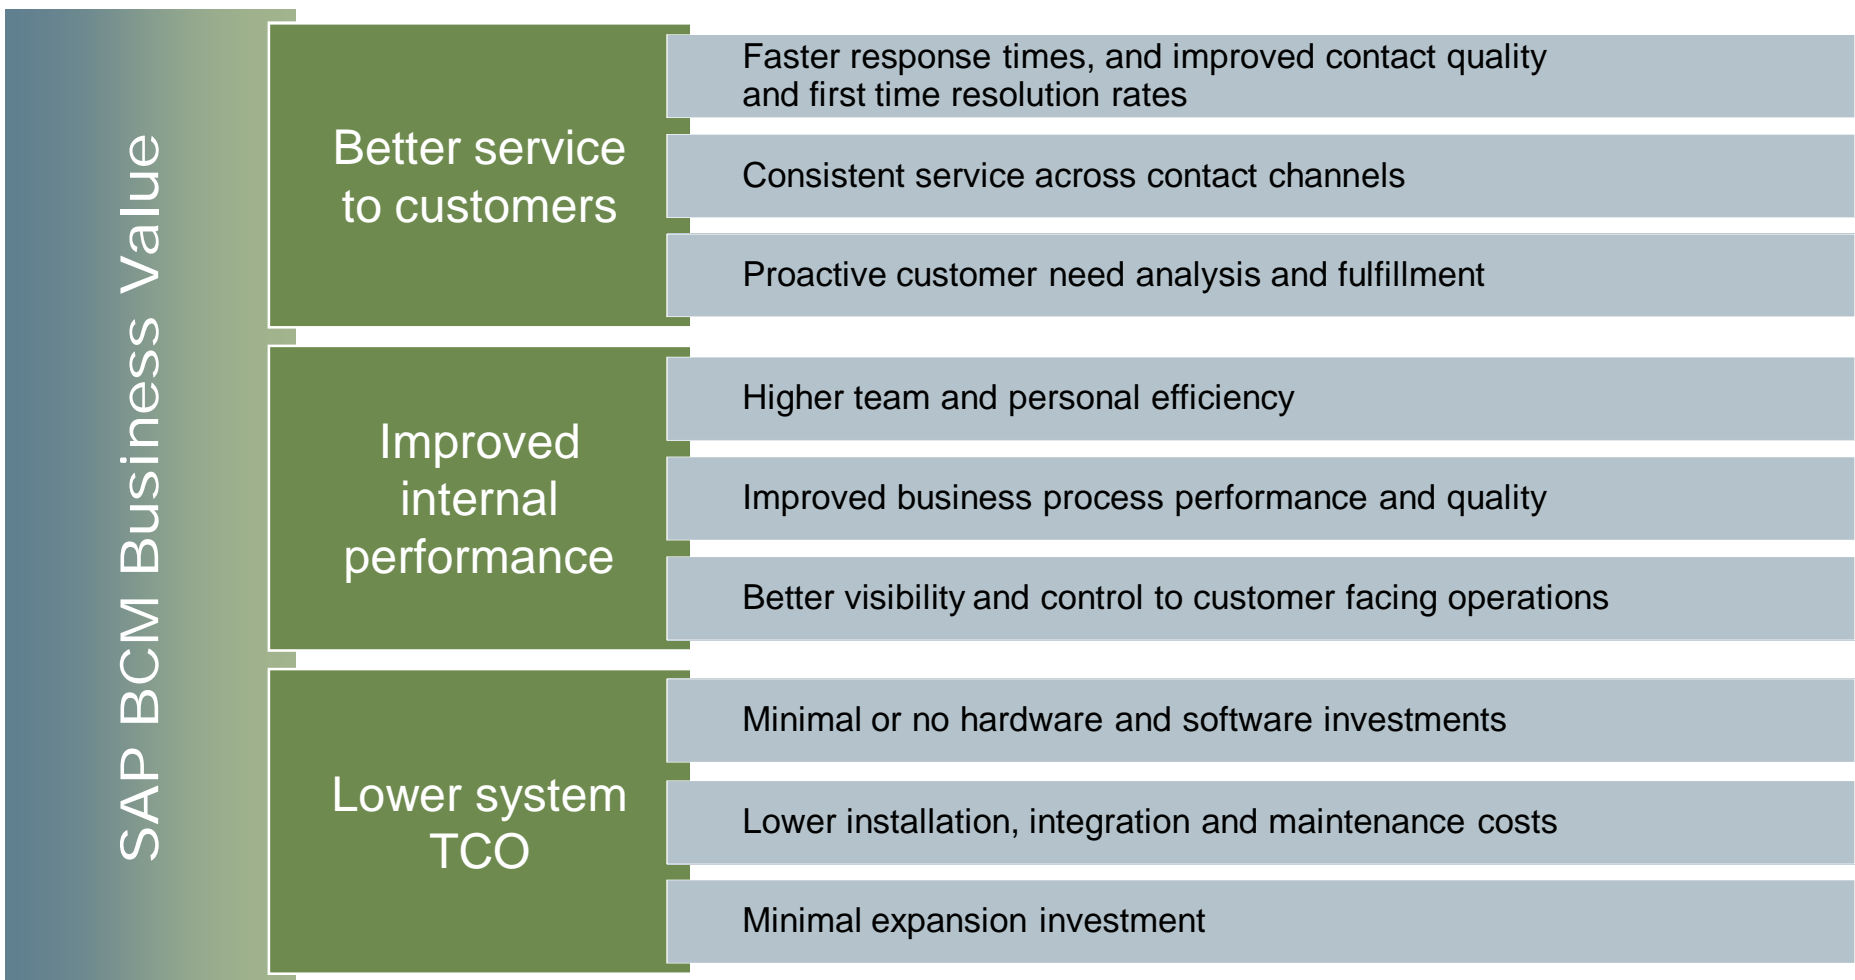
SAP BCM Business Value

Better service to customers

Faster response times, and improved contact quality and first time resolution rates

Consistent service across contact channels

Proactive customer need analysis and fulfillment

Improved internal performance

Higher team and personal efficiency

Improved business process performance and quality

Better visibility and control to customer facing operations

Lower system TCO

Minimal or no hardware and software investments

Lower installation, integration and maintenance costs

Minimal expansion investment